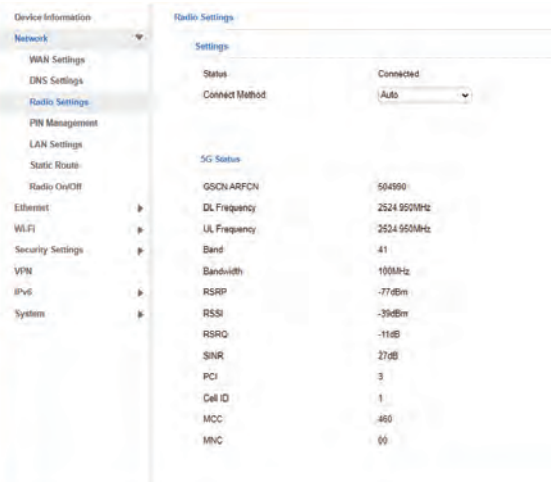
Device Information
Network
WAN Settings
DNS Settings
Radio Settings
PIN Management
LAN Settings
Static Route
Radio On/Off
Ethernet
Wi-Fi
Security Settings
VPN
IPv6
System

Radio Settings

Settings

| | |
|---|---|
| Status | Connected |
| Connect Method | Auto |

5G Status

| | |
|---|---|
| GSCN ARFCN | 504990 |
| DL Frequency | 2524.950MHz |
| UL Frequency | 2524.950MHz |
| Band | 41 |
| Bandwidth | 100MHz |
| RSRP | -77dBm |
| RSSI | -39dBm |
| RSRQ | -11dB |
| SINR | 27dB |
| PCI | 3 |
| Cell ID | 1 |
| MCC | 460 |
| MNC | 00 |